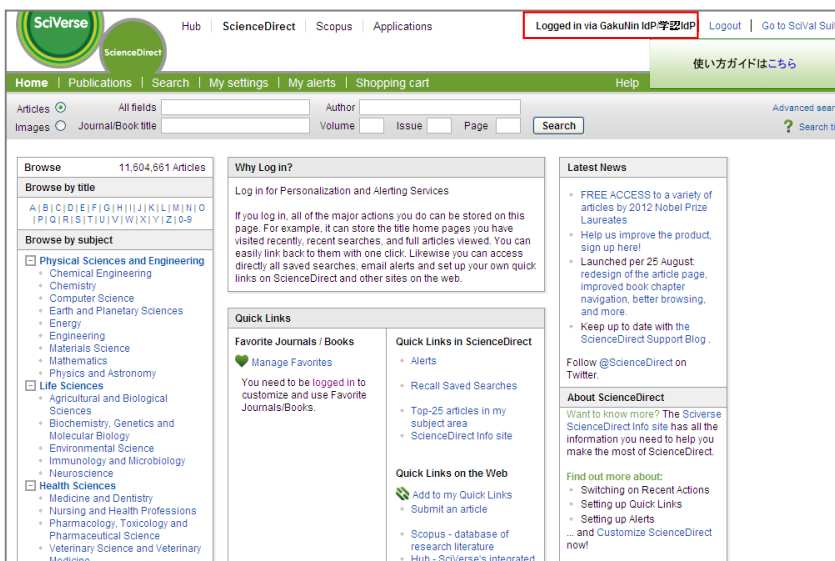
SciVerse
ScienceDirect

Hub | ScienceDirect | Scopus | Applications

Logged in via GakuNin IdP/学認IdP | Logout | Go to SciVal Sui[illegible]

使い方ガイドはこちら

Home | Publications | Search | My settings | My alerts | Shopping cart | Help

Articles ⦿ All fields Author
Images ○ Journal/Book title Volume Issue Page Search

Advanced sear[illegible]
? Search ti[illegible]

Browse 11,604,661 Articles

Browse by title

A | B | C | D | E | F | G | H | I | J | K | L | M | N | O | P | Q | R | S | T | U | V | W | X | Y | Z | 0-9

Browse by subject

Physical Sciences and Engineering
Chemical Engineering
Chemistry
Computer Science
Earth and Planetary Sciences
Energy
Engineering
Materials Science
Mathematics
Physics and Astronomy
Life Sciences
Agricultural and Biological Sciences
Biochemistry, Genetics and Molecular Biology
Environmental Science
Immunology and Microbiology
Neuroscience
Health Sciences
Medicine and Dentistry
Nursing and Health Professions
Pharmacology, Toxicology and Pharmaceutical Science
Veterinary Science and Veterinary Medicine

Why Log in?

Log in for Personalization and Alerting Services

If you log in, all of the major actions you do can be stored on this page. For example, it can store the title home pages you have visited recently, recent searches, and full articles viewed. You can easily link back to them with one click. Likewise you can access directly all saved searches, email alerts and set up your own quick links on ScienceDirect and other sites on the web.

Quick Links

Favorite Journals / Books

Manage Favorites

You need to be logged in to customize and use Favorite Journals/Books.

Quick Links in ScienceDirect

Alerts

Recall Saved Searches

Top-25 articles in my subject area

ScienceDirect Info site

Quick Links on the Web

Add to my Quick Links

Submit an article

Scopus - database of research literature

Hub - SciVerse's integrated

Latest News

FREE ACCESS to a variety of articles by 2012 Nobel Prize Laureates

Help us improve the product, sign up here!

Launched per 25 August: redesign of the article page, improved book chapter navigation, better browsing, and more.

Keep up to date with the ScienceDirect Support Blog .

Follow @ScienceDirect on Twitter.

About ScienceDirect

Want to know more? The Sciverse ScienceDirect Info site has all the information you need to help you make the most of ScienceDirect.

Find out more about:
Switching on Recent Actions
Setting up Quick Links
Setting up Alerts
... and Customize ScienceDirect now!